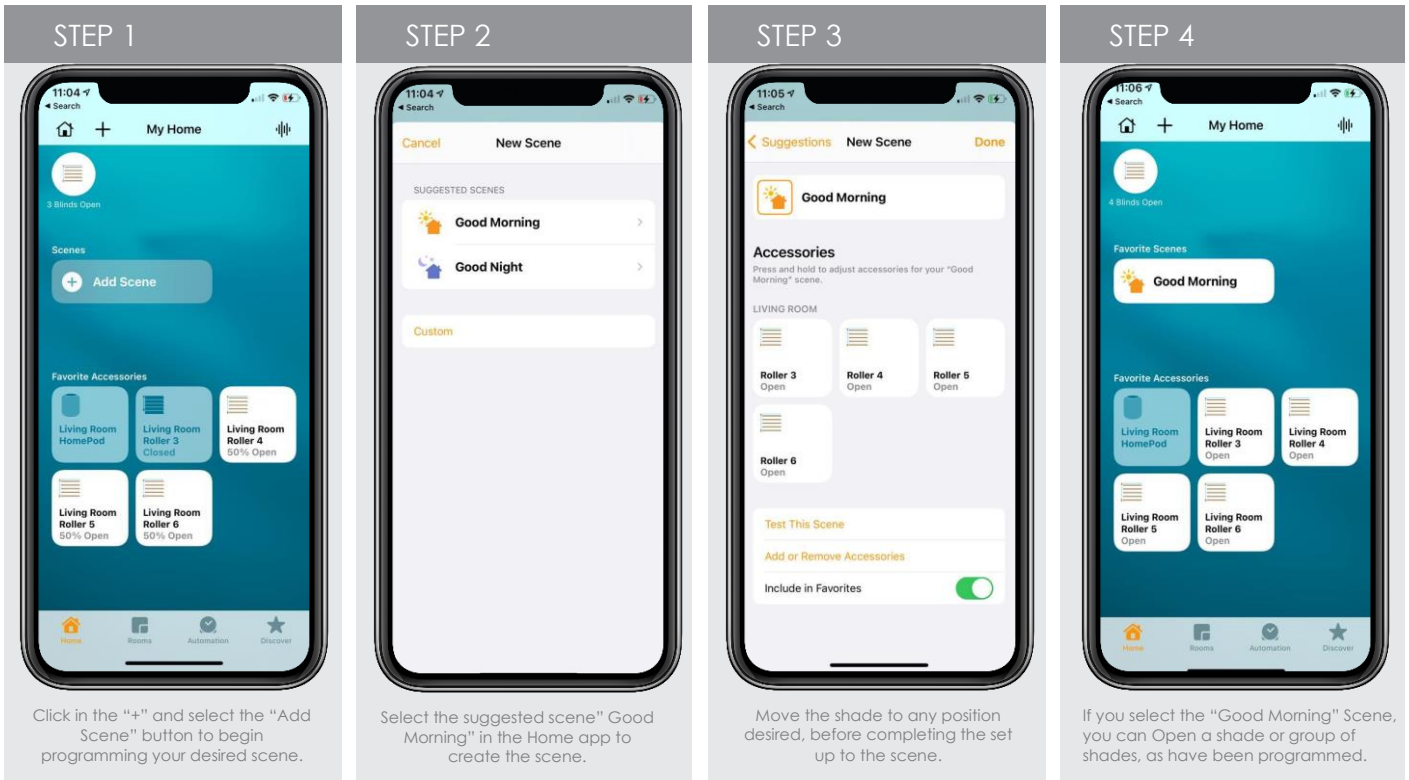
STEP 1

11:04
◂ Search

My Home

3 Blinds Open

Scenes

Add Scene

Favorite Accessories

Living Room HomePod

Living Room Roller 3 Closed

Living Room Roller 4 50% Open

Living Room Roller 5 50% Open

Living Room Roller 6 50% Open

Home Rooms Automation Discover

Click in the "+" and select the "Add Scene" button to begin programming your desired scene.

STEP 2

11:04
◂ Search

Cancel New Scene

SUGGESTED SCENES

Good Morning

Good Night

Custom

Select the suggested scene" Good Morning" in the Home app to create the scene.

STEP 3

11:05
◂ Search

Suggestions New Scene Done

Good Morning

Accessories

Press and hold to adjust accessories for your "Good Morning" scene.

LIVING ROOM

Roller 3 Open

Roller 4 Open

Roller 5 Open

Roller 6 Open

Test This Scene

Add or Remove Accessories

Include in Favorites

Move the shade to any position desired, before completing the set up to the scene.

STEP 4

11:06
◂ Search

My Home

4 Blinds Open

Favorite Scenes

Good Morning

Favorite Accessories

Living Room HomePod

Living Room Roller 3 Open

Living Room Roller 4 Open

Living Room Roller 5 Open

Living Room Roller 6 Open

Home Rooms Automation Discover

If you select the "Good Morning" Scene, you can Open a shade or group of shades, as have been programmed.